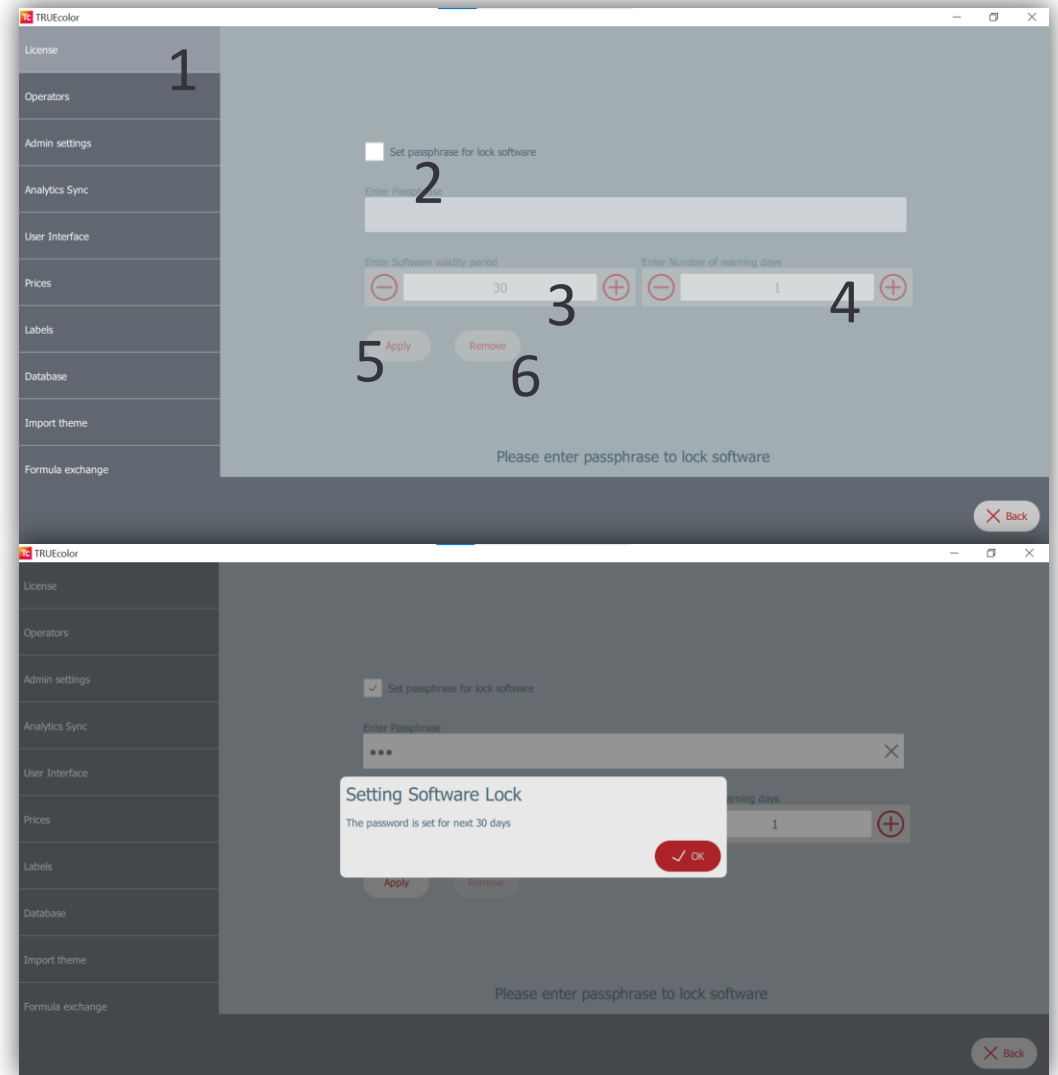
TRUEcolor

License
Operators
Admin settings
Analytics Sync
User Interface
Prices
Labels
Database
Import theme
Formula exchange

1

Set passphrase for lock software

Enter Passphrase 2

Enter Software validity period
30
3

Enter Number of warning days
1
4

Apply
Remove
5
6

Please enter passphrase to lock software

Back

TRUEcolor

License
Operators
Admin settings
Analytics Sync
User Interface
Prices
Labels
Database
Import theme
Formula exchange

Set passphrase for lock software

Enter Passphrase
•••

Setting Software Lock
The password is set for next 30 days
OK

arning days
1

Apply
Remove

Please enter passphrase to lock software

Back